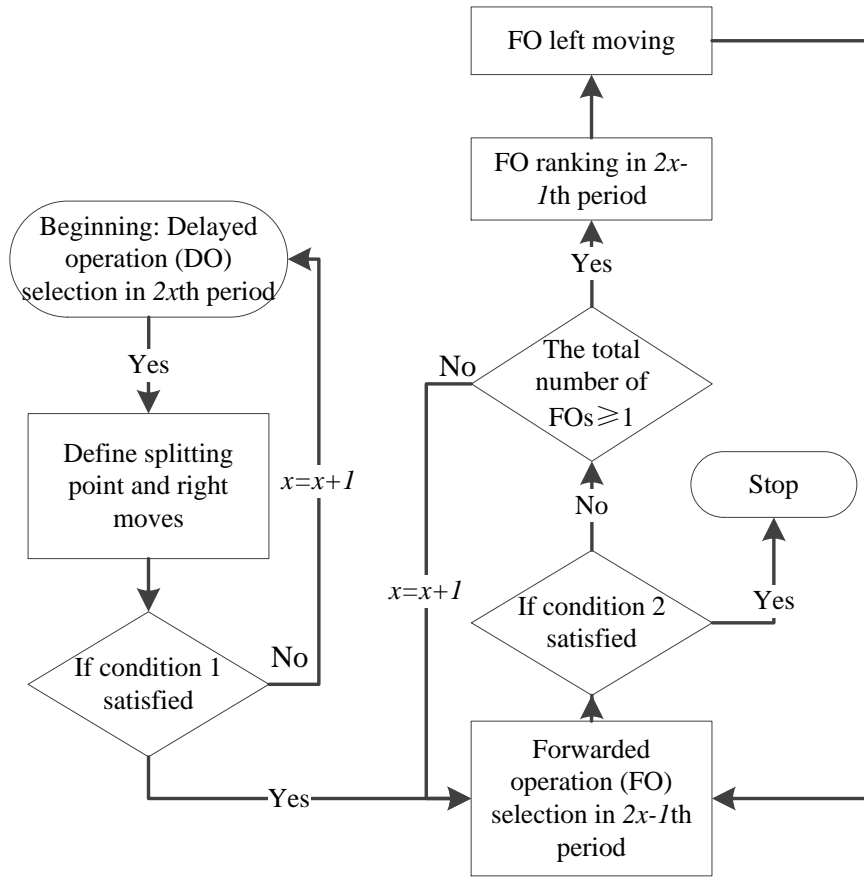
FO left moving

FO ranking in $2x$-$1$th period

Beginning: Delayed operation (DO) selection in $2x$th period

Yes

No

The total number of FOs$\geqslant$1

Yes

Define splitting point and right moves

$x=x+1$

Stop

No

$x=x+1$

If condition 2 satisfied

Yes

If condition 1 satisfied

No

Yes

Forwarded operation (FO) selection in $2x$-$1$th period